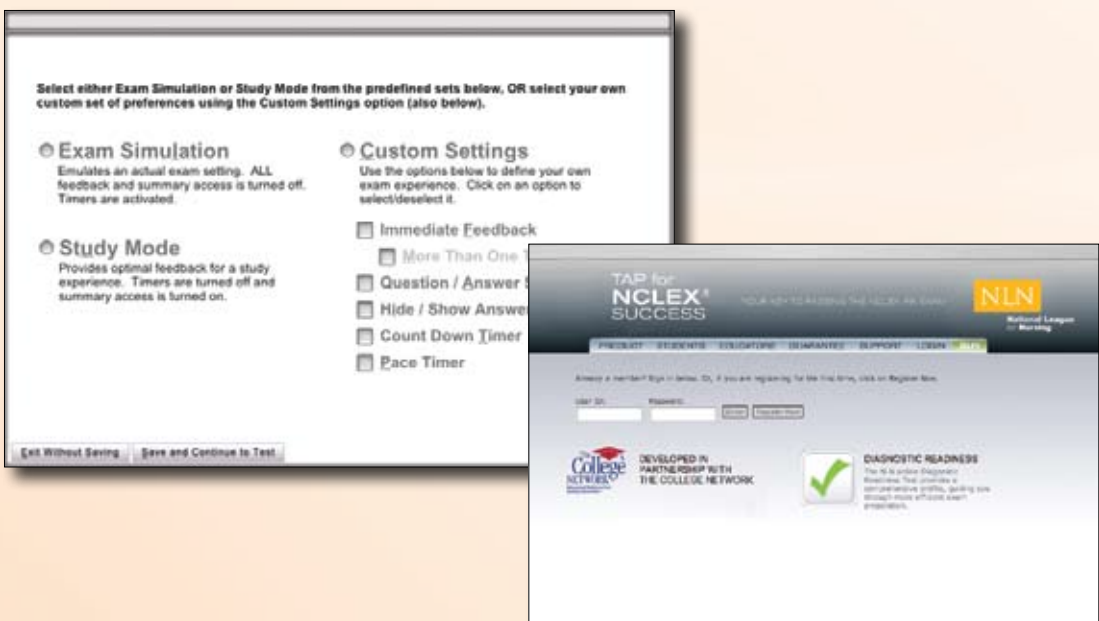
Select either Exam Simulation or Study Mode from the predefined sets below, OR select your own custom set of preferences using the Custom Settings option (also below).

Exam Simulation
Emulates an actual exam setting. ALL feedback and summary access is turned off. Timers are activated.

Study Mode
Provides optimal feedback for a study experience. Timers are turned off and summary access is turned on.

Custom Settings
Use the options below to define your own exam experience. Click on an option to select/deselect it.

Immediate Feedback
More Than One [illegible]
Question / Answer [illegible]
Hide / Show Answe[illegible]
Count Down Timer
Pace Timer

Exit Without Saving
Save and Continue to Test

TAP for NCLEX® SUCCESS
YOUR KEY TO PASSING THE NCLEX-RN EXAM
NLN
National League for Nursing

PRODUCT STUDENTS EDUCATORS GUARANTEE SUPPORT LOGIN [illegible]

Already a member? Sign in below. Or, if you are registering for the first time, click on Register Now.

User ID: Password: Enter Register Now

The College Network
DEVELOPED IN PARTNERSHIP WITH THE COLLEGE NETWORK

DIAGNOSTIC READINESS
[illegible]